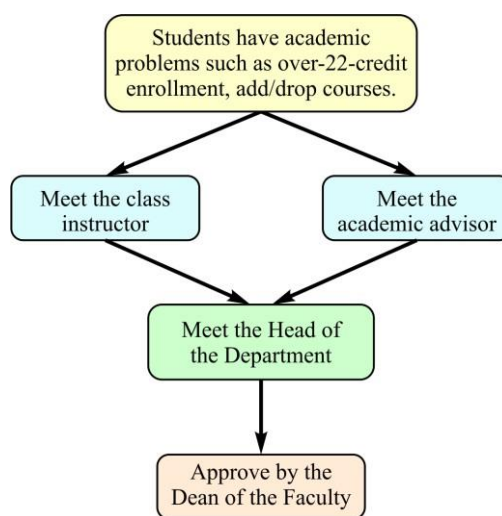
Students have academic problems such as over-22-credit enrollment, add/drop courses.

Meet the class instructor

Meet the academic advisor

Meet the Head of the Department

Approve by the Dean of the Faculty